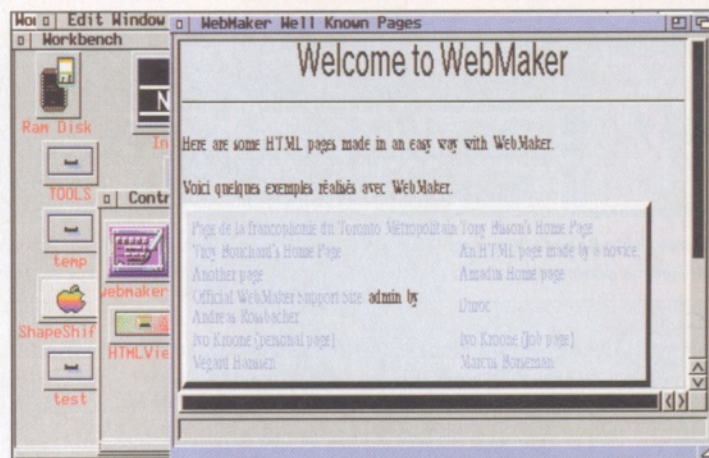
Wo Edit Window
Workbench
Ram Disk
In
TOOLS
Contr
temp
webmaker
ShapeShif
HTMLVie
test

WebMaker Well Known Pages

Welcome to WebMaker

Here are some HTML pages made in an easy way with WebMaker.

Voici quelques exemples réalisés avec WebMaker.

| | |
|---|---|
| Page de la francophonie du Toronto Métropolitain | Tony Hason's Home Page |
| Troy Bouchard's Home Page | An HTML page made by a novice |
| Another page | Amadia Home page |
| Official WebMaker Support Site admin by Andreas Rowbacher | Duroc |
| Ivo Kroone (personal page) | Ivo Kroone (Job page) |
| Vegard Hansen | Marcus Boneman |